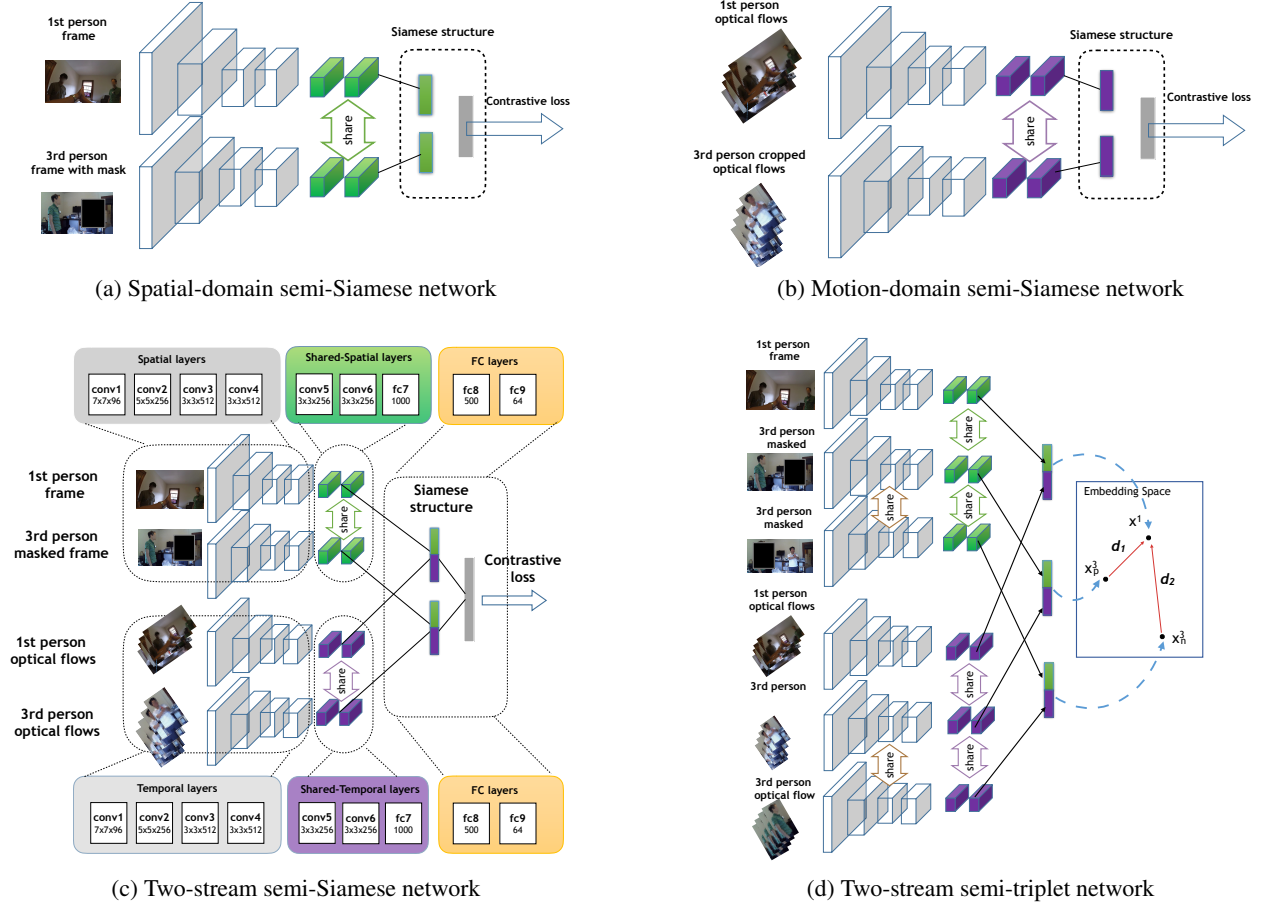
1st person frame

3rd person frame with mask

share

Siamese structure

Contrastive loss

(a) Spatial-domain semi-Siamese network

1st person optical flows

3rd person cropped optical flows

share

Siamese structure

Contrastive loss

(b) Motion-domain semi-Siamese network

Spatial layers

conv1 7x7x96

conv2 5x5x256

conv3 3x3x512

conv4 3x3x512

Shared-Spatial layers

conv5 3x3x256

conv6 3x3x256

fc7 1000

FC layers

fc8 500

fc9 64

1st person frame

3rd person masked frame

share

Siamese structure

Contrastive loss

1st person optical flows

3rd person optical flows

share

Temporal layers

conv1 7x7x96

conv2 5x5x256

conv3 3x3x512

conv4 3x3x512

Shared-Temporal layers

conv5 3x3x256

conv6 3x3x256

fc7 1000

FC layers

fc8 500

fc9 64

(c) Two-stream semi-Siamese network

1st person frame

3rd person masked

3rd person masked

1st person optical flows

3rd person

3rd person optical flow

share

share

share

share

share

Embedding Space

$x^1$

$d_1$

$x^3_p$

$d_2$

$x^3_n$

(d) Two-stream semi-triplet network